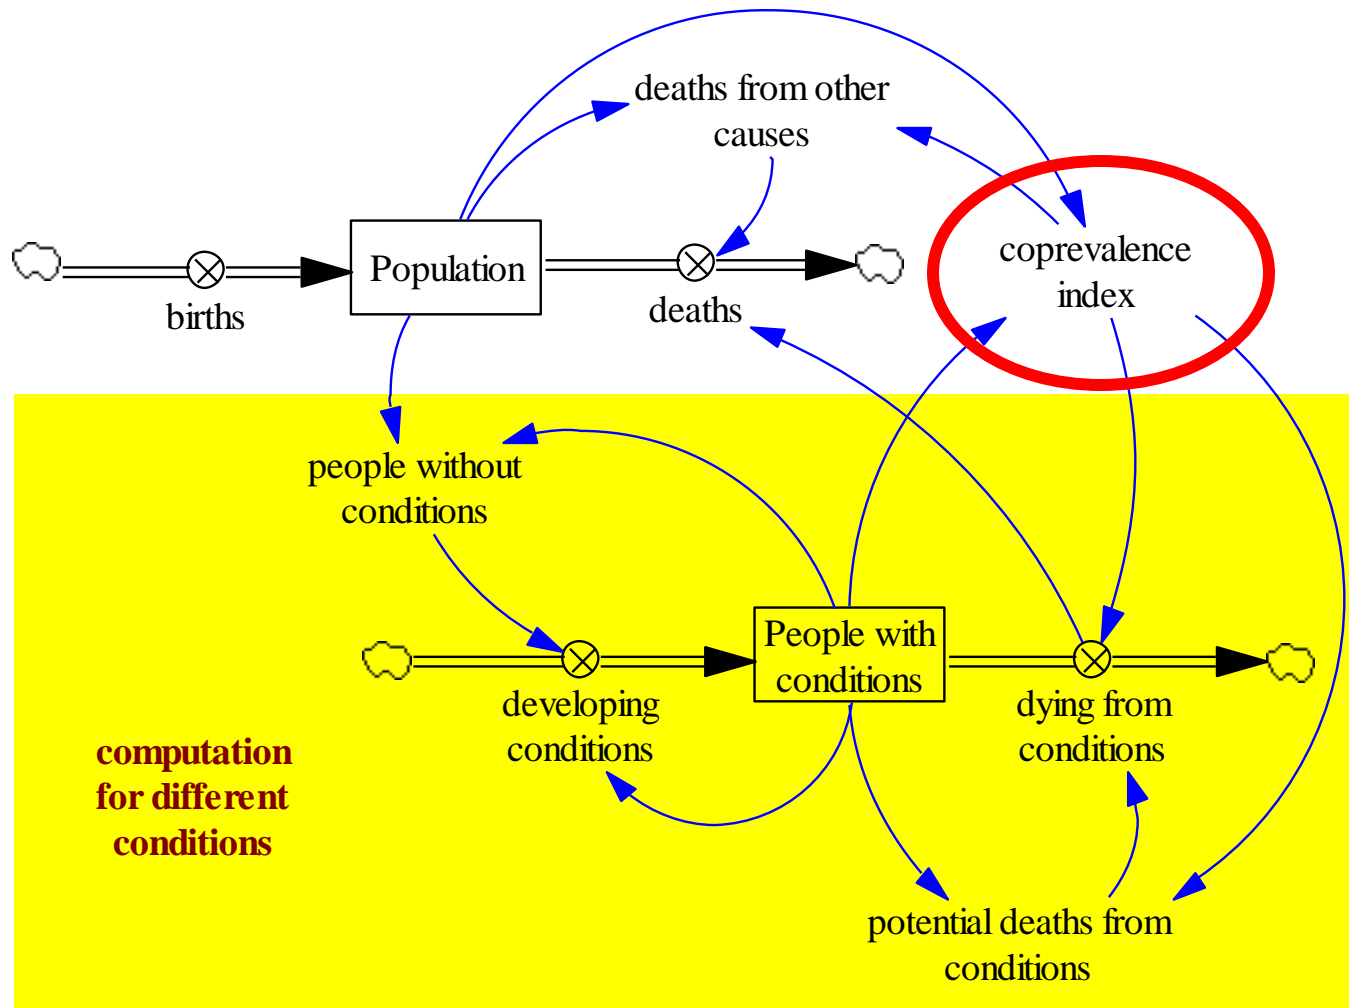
deaths from other causes

births

Population

deaths

coprevalence index

people without conditions

People with conditions

developing conditions

dying from conditions

computation for different conditions

potential deaths from conditions